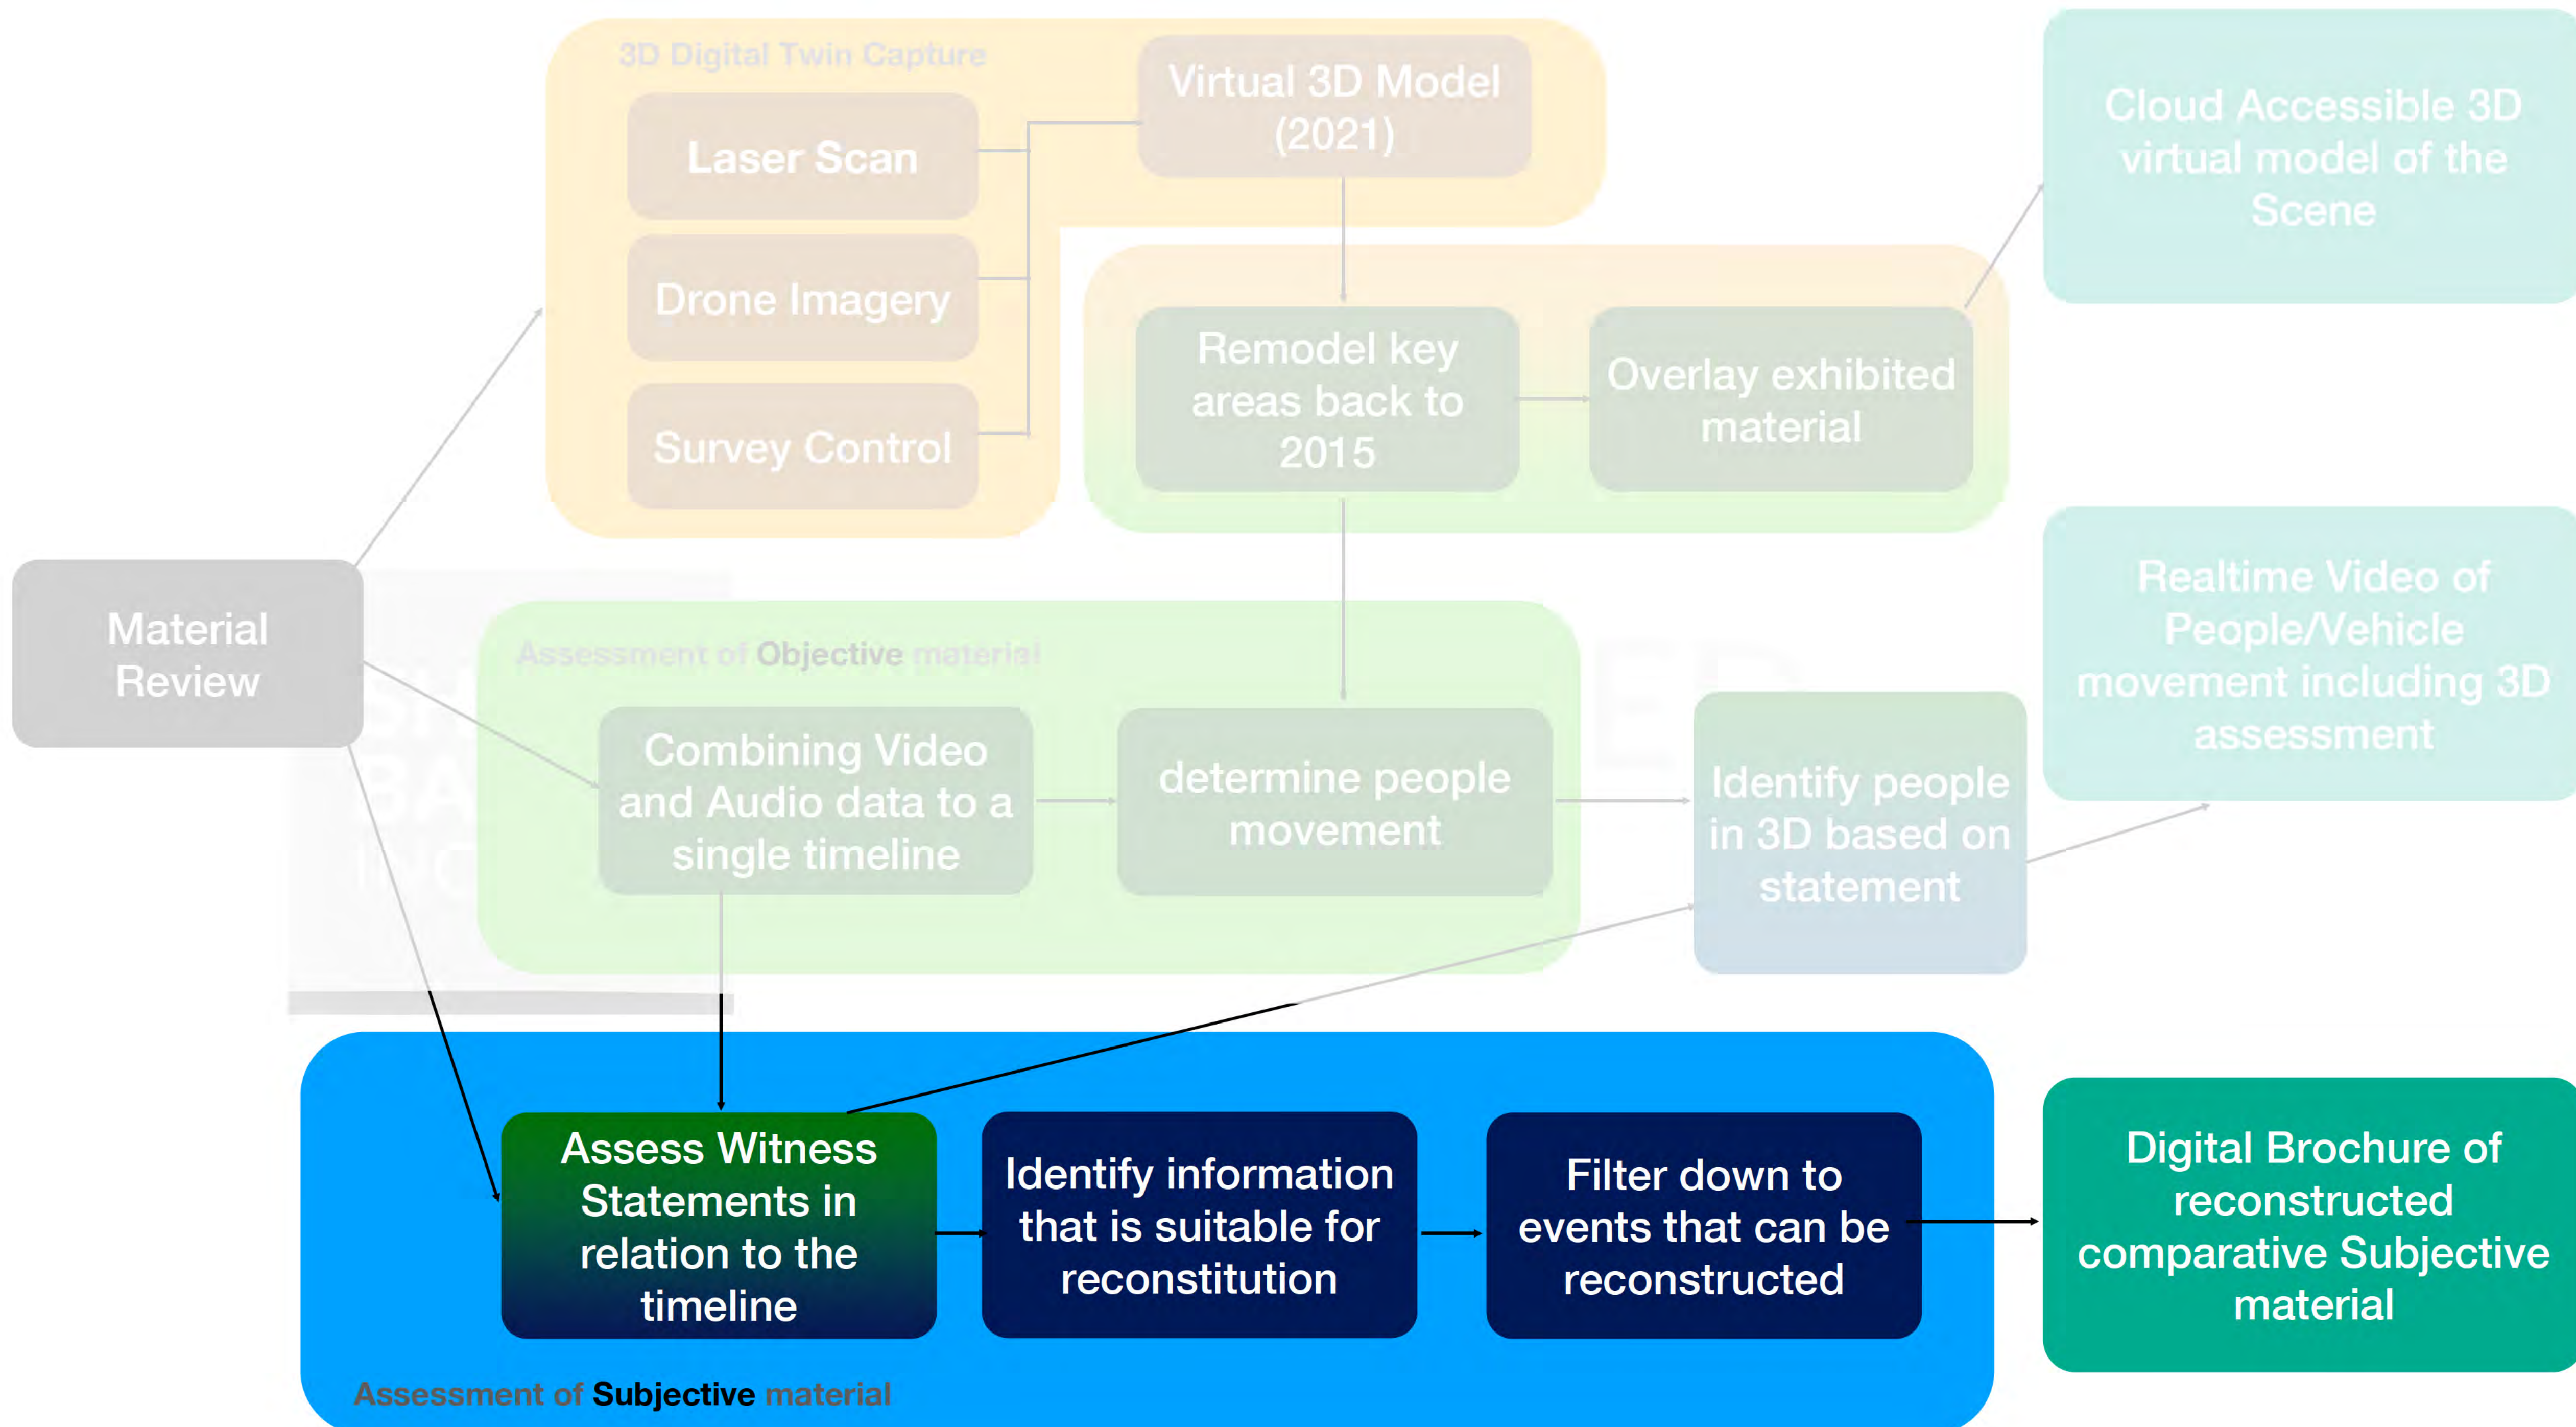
3D Digital Twin Capture

Laser Scan

Drone Imagery

Survey Control

Virtual 3D Model (2021)

Remodel key areas back to 2015

Overlay exhibited material

Cloud Accessible 3D virtual model of the Scene

Material Review

Assessment of Objective material

Combining Video and Audio data to a single timeline

determine people movement

Identify people in 3D based on statement

Realtime Video of People/Vehicle movement including 3D assessment

Assess Witness Statements in relation to the timeline

Identify information that is suitable for reconstitution

Filter down to events that can be reconstructed

Digital Brochure of reconstructed comparative Subjective material

Assessment of Subjective material